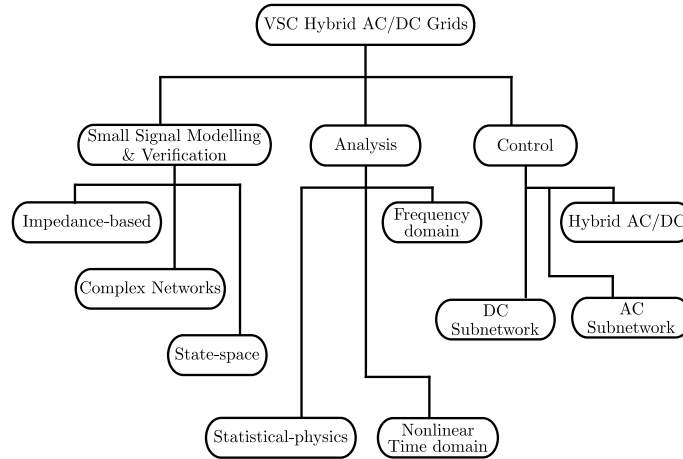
VSC Hybrid AC/DC Grids

Small Signal Modelling & Verification

Analysis

Control

Impedance-based

Complex Networks

State-space

Frequency domain

Statistical-physics

Nonlinear Time domain

Hybrid AC/DC

DC Subnetwork

AC Subnetwork